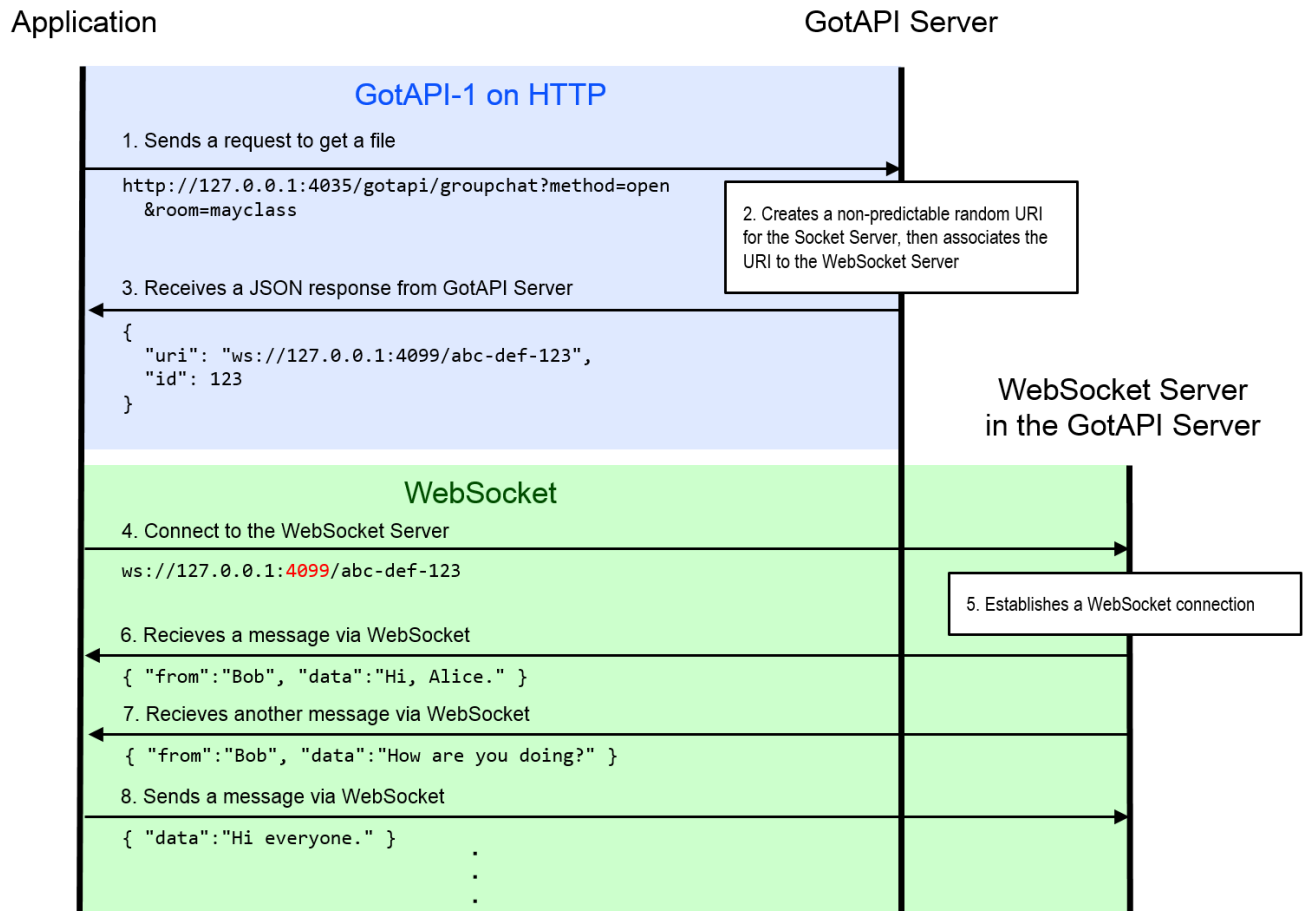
Application

GotAPI Server

GotAPI-1 on HTTP

1. Sends a request to get a file

http://127.0.0.1:4035/gotapi/groupchat?method=open &room=mayclass

2. Creates a non-predictable random URI for the Socket Server, then associates the URI to the WebSocket Server

3. Receives a JSON response from GotAPI Server

{
"uri": "ws://127.0.0.1:4099/abc-def-123",
"id": 123
}

WebSocket Server in the GotAPI Server

WebSocket

4. Connect to the WebSocket Server

ws://127.0.0.1:4099/abc-def-123

5. Establishes a WebSocket connection

6. Recieves a message via WebSocket

{ "from":"Bob", "data":"Hi, Alice." }

7. Recieves another message via WebSocket

{ "from":"Bob", "data":"How are you doing?" }

8. Sends a message via WebSocket

{ "data":"Hi everyone." }

.
.
.